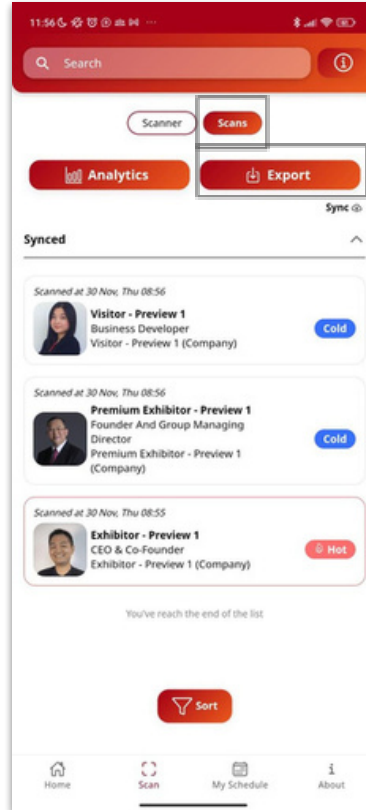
11:56

Search

Scanner

Scans

Analytics

Export

Sync

Synced

Scanned at 30 Nov, Thu 08:56

Visitor - Preview 1
Business Developer
Visitor - Preview 1 (Company)

Cold

Scanned at 30 Nov, Thu 08:56

Premium Exhibitor - Preview 1
Founder And Group Managing Director
Premium Exhibitor - Preview 1 (Company)

Cold

Scanned at 30 Nov, Thu 08:55

Exhibitor - Preview 1
CEO & Co-Founder
Exhibitor - Preview 1 (Company)

Hot

You've reach the end of the list

Sort

Home

Scan

My Schedule

About